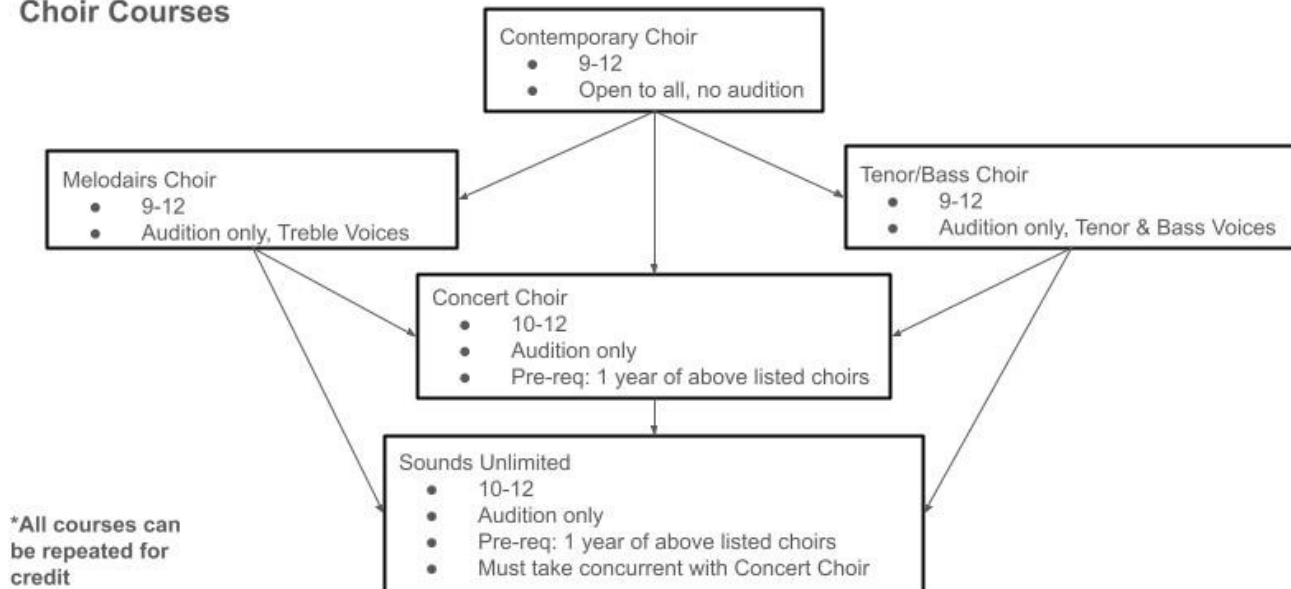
Choir Courses

Contemporary Choir
- 9-12
- Open to all, no audition

Melodairs Choir
- 9-12
- Audition only, Treble Voices

Tenor/Bass Choir
- 9-12
- Audition only, Tenor & Bass Voices

Concert Choir
- 10-12
- Audition only
- Pre-req: 1 year of above listed choirs

Sounds Unlimited
- 10-12
- Audition only
- Pre-req: 1 year of above listed choirs
- Must take concurrent with Concert Choir

*All courses can be repeated for credit